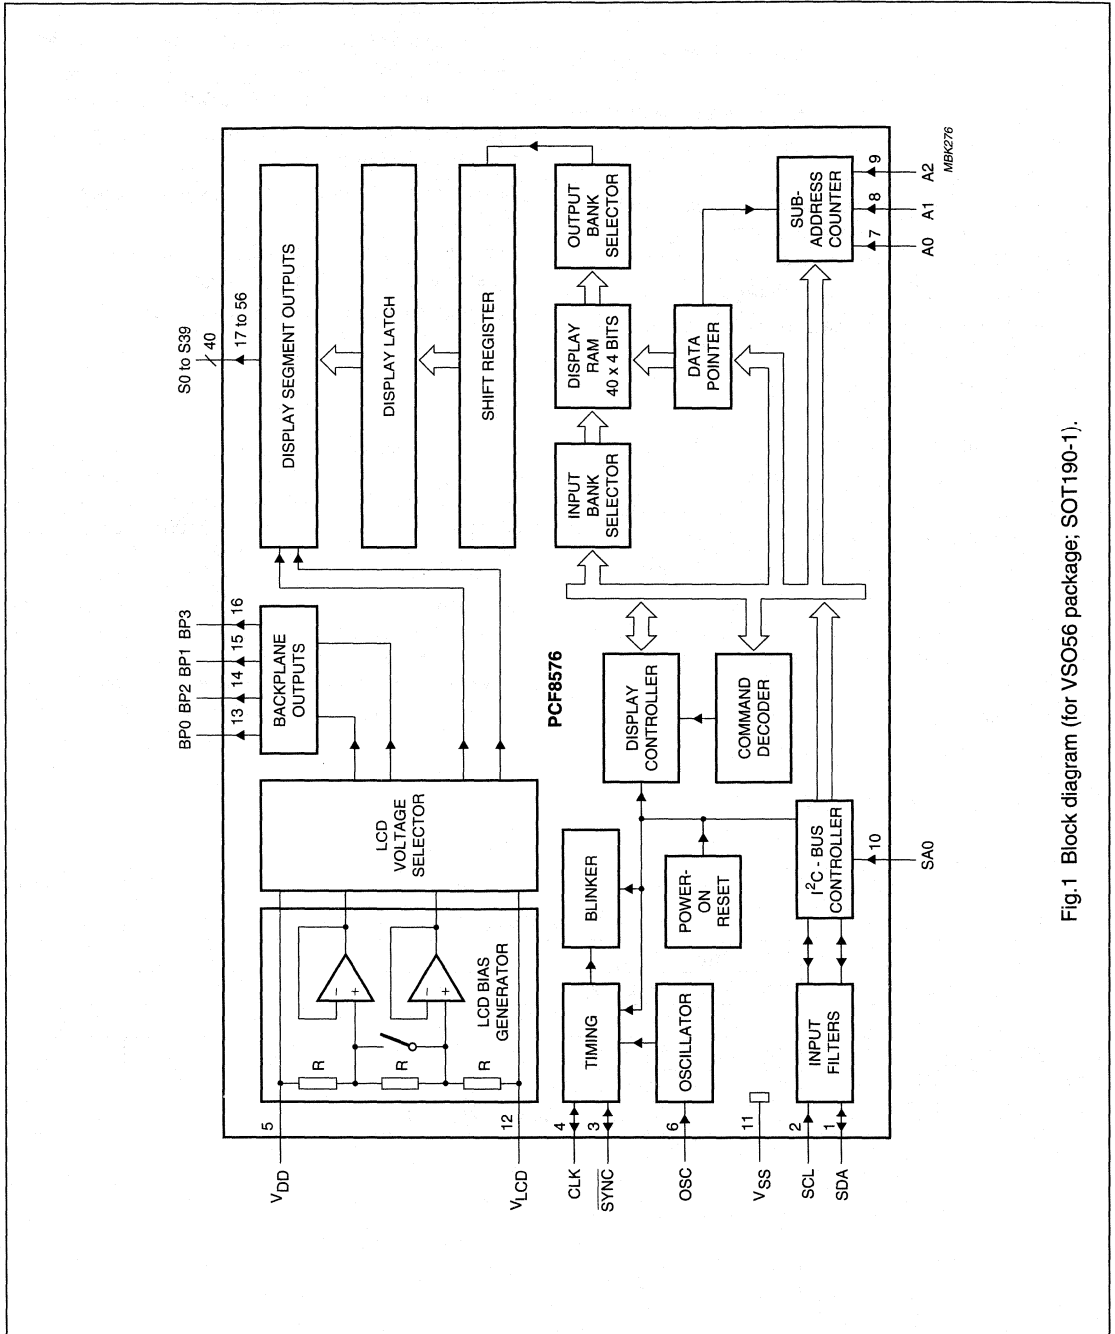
S0 to S39
40
17 to 56
BP0 BP2 BP1 BP3
13 14 15 16
DISPLAY SEGMENT OUTPUTS
DISPLAY LATCH
SHIFT REGISTER
BACKPLANE OUTPUTS
PCF8576
OUTPUT BANK SELECTOR
DISPLAY RAM 40 x 4 BITS
INPUT BANK SELECTOR
DATA POINTER
SUB-ADDRESS COUNTER
9 A2
8 A1
7 A0
MBK276
DISPLAY CONTROLLER
COMMAND DECODER
LCD VOLTAGE SELECTOR
LCD BIAS GENERATOR
R
R
R
$V_{DD}$ 5
$V_{LCD}$ 12
CLK 4
$\overline{SYNC}$ 3
OSC 6
$V_{SS}$ 11
SCL 2
SDA 1
TIMING
BLINKER
OSCILLATOR
POWER-ON RESET
INPUT FILTERS
$I^2C$ - BUS CONTROLLER
10 SA0

Fig.1 Block diagram (for VSO56 package; SOT190-1).